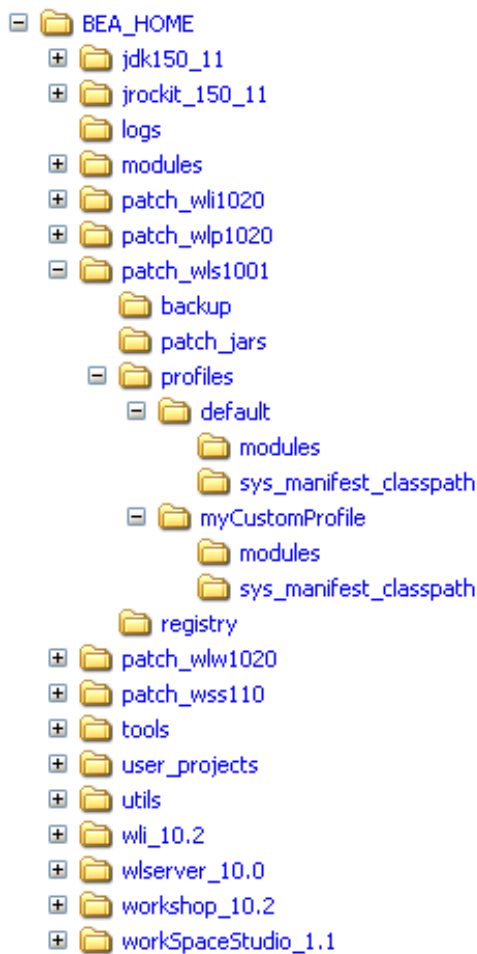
BEA_HOME
jdk150_11
jrockit_150_11
logs
modules
patch_wli1020
patch_wlp1020
patch_wls1001
backup
patch_jars
profiles
default
modules
sys_manifest_classpath
myCustomProfile
modules
sys_manifest_classpath
registry
patch_wlw1020
patch_wss110
tools
user_projects
utils
wli_10.2
wlserver_10.0
workshop_10.2
workSpaceStudio_1.1